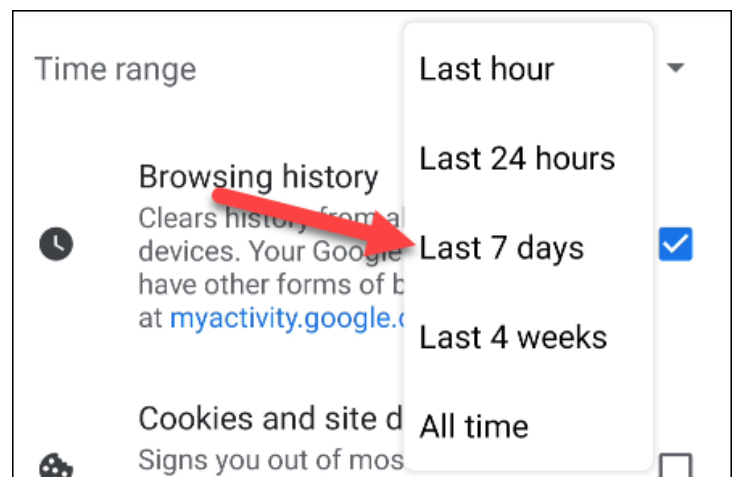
Time range

Browsing history
Clears history from a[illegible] devices. Your Google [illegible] have other forms of b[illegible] at myactivity.google.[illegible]

Cookies and site d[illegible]
Signs you out of mos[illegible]

Last hour

Last 24 hours

Last 7 days

Last 4 weeks

All time